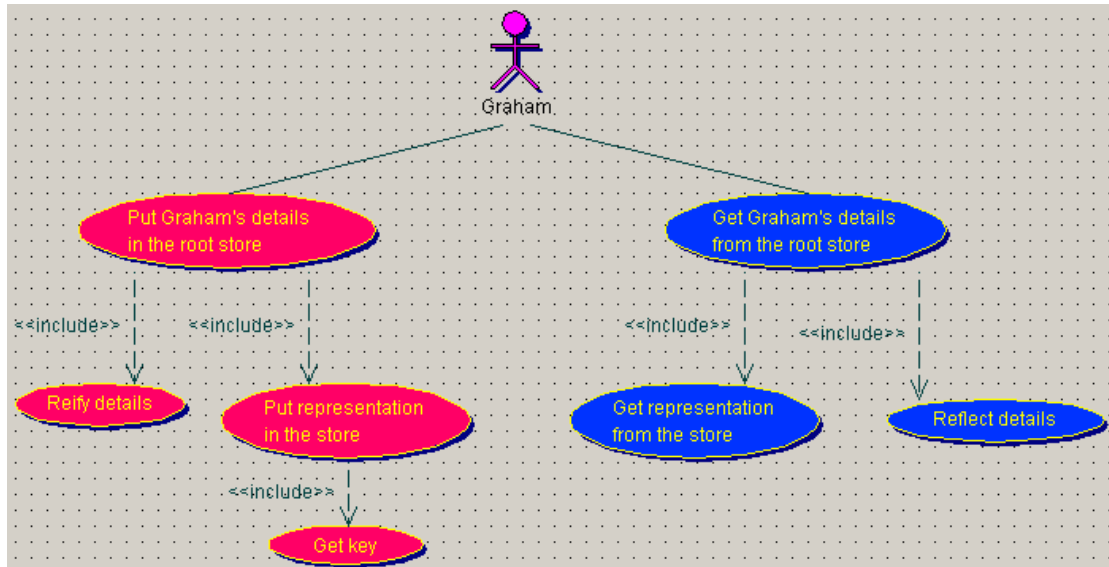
Graham

Put Graham's details in the root store

Get Graham's details from the root store

<<include>>

<<include>>

<<include>>

<<include>>

Reify details

Put representation in the store

Get representation from the store

Reflect details

<<include>>

Get key